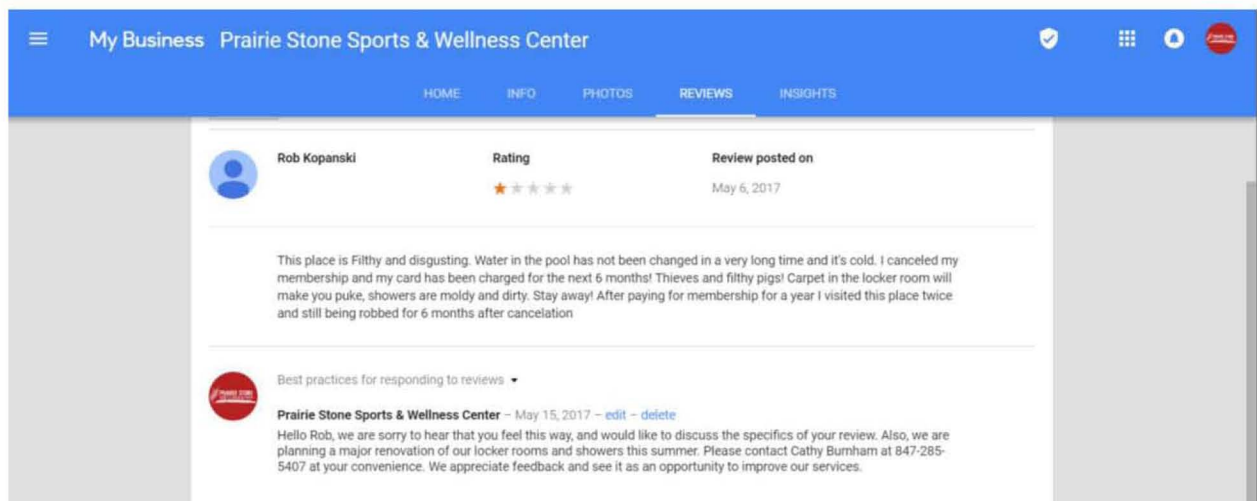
My Business Prairie Stone Sports & Wellness Center

HOME INFO PHOTOS REVIEWS INSIGHTS

Rob Kopanski

Rating

★★★★★

Review posted on

May 6, 2017

This place is Filthy and disgusting. Water in the pool has not been changed in a very long time and it's cold. I canceled my membership and my card has been charged for the next 6 months! Thieves and filthy pigs! Carpet in the locker room will make you puke, showers are moldy and dirty. Stay away! After paying for membership for a year I visited this place twice and still being robbed for 6 months after cancelation

Best practices for responding to reviews ▾

Prairie Stone Sports & Wellness Center – May 15, 2017 – edit – delete

Hello Rob, we are sorry to hear that you feel this way, and would like to discuss the specifics of your review. Also, we are planning a major renovation of our locker rooms and showers this summer. Please contact Cathy Burnham at 847-285-5407 at your convenience. We appreciate feedback and see it as an opportunity to improve our services.